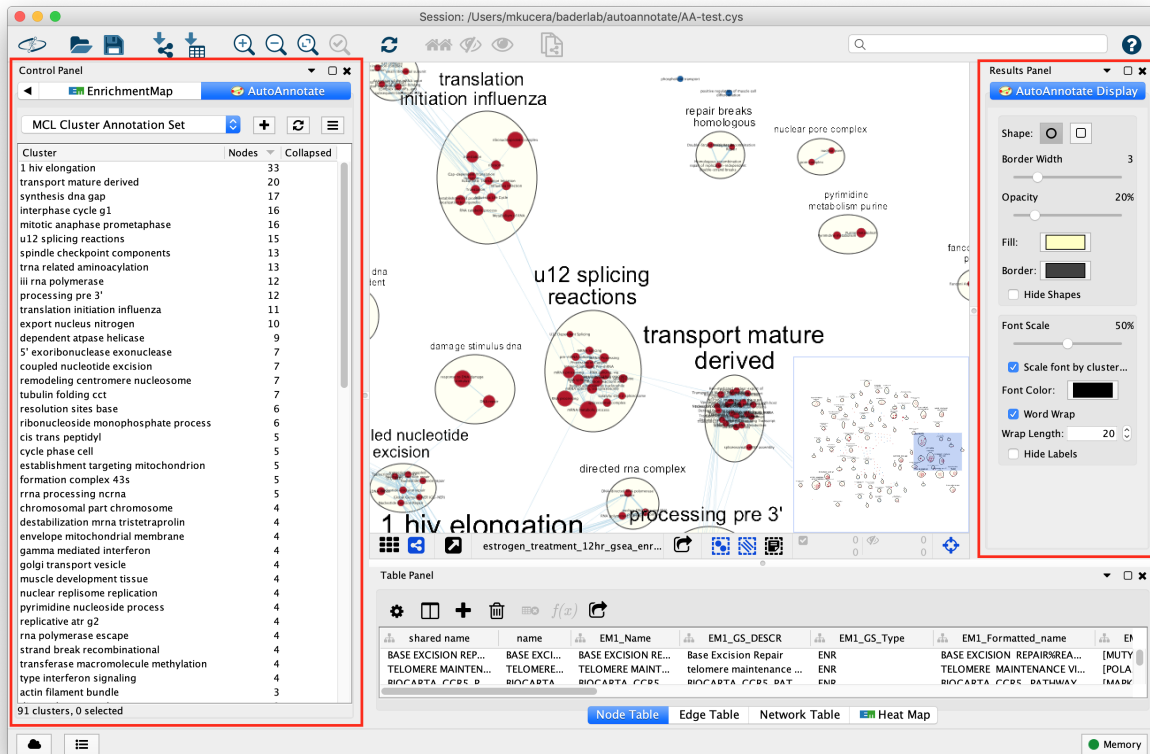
Session: /Users/mkucera/baderlab/autoannotate/AA-test.cys

Control Panel

EnrichmentMap | AutoAnnotate

MCL Cluster Annotation Set

| Cluster | Nodes | Collapsed |
|---|---|---|
| 1 hiv elongation | 33 | |
| transport mature derived | 20 | |
| synthesis dna gap | 17 | |
| interphase cycle g1 | 16 | |
| mitotic anaphase prometaphase | 16 | |
| u12 splicing reactions | 15 | |
| spindle checkpoint components | 13 | |
| trna related aminoacylation | 13 | |
| iii rna polymerase | 12 | |
| processing pre 3' | 12 | |
| translation initiation influenza | 11 | |
| export nucleus nitrogen | 10 | |
| dependent atpase helicase | 9 | |
| 5' exoribonuclease exonuclease | 7 | |
| coupled nucleotide excision | 7 | |
| remodeling centromere nucleosome | 7 | |
| tubulin folding cct | 7 | |
| resolution sites base | 6 | |
| ribonucleoside monophosphate process | 6 | |
| cis trans peptidyl | 5 | |
| cycle phase cell | 5 | |
| establishment targeting mitochondrion | 5 | |
| formation complex 43s | 5 | |
| rrna processing ncrna | 5 | |
| chromosomal part chromosome | 4 | |
| destabilization mrna tristetraprolin | 4 | |
| envelope mitochondrial membrane | 4 | |
| gamma mediated interferon | 4 | |
| golgi transport vesicle | 4 | |
| muscle development tissue | 4 | |
| nuclear replisome replication | 4 | |
| pyrimidine nucleoside process | 4 | |
| replicative atr g2 | 4 | |
| rna polymerase escape | 4 | |
| strand break recombinational | 4 | |
| transferase macromolecule methylation | 4 | |
| type interferon signaling | 4 | |
| actin filament bundle | 3 | |

91 clusters, 0 selected

translation initiation influenza
repair breaks homologous
nuclear pore complex
pyrimidine metabolism purine
u12 splicing reactions
damage stimulus dna
transport mature derived
led nucleotide excision
directed rna complex
processing pre 3'
1 hiv elongation

estrogen_treatment_12hr_gsea_enr...

Results Panel

AutoAnnotate Display

Shape:
Border Width 3
Opacity 20%
Fill:
Border:
Hide Shapes
Font Scale 50%
Scale font by cluster...
Font Color:
Word Wrap
Wrap Length: 20
Hide Labels

Table Panel

| shared name | name | EM1_Name | EM1_GS_DESCR | EM1_GS_Type | EM1_Formatted_name | EM |
|---|---|---|---|---|---|---|
| BASE EXCISION REP... | BASE EXCI... | BASE EXCISION RE... | Base Excision Repair | ENR | BASE EXCISION REPAIR%REA... | [MUTY |
| TELOMERE MAINTEN... | TELOMERE... | TELOMERE MAINT... | telomere maintenance ... | ENR | TELOMERE MAINTENANCE VI... | [POLA |
| BIOCARTA_CCR5_P... | BIOCARTA... | BIOCARTA_CCR5... | BIOCARTA_CCR5_PAT... | ENR | BIOCARTA_CCR5_PATHWAY... | [MARK |

Node Table | Edge Table | Network Table | Heat Map

Memory